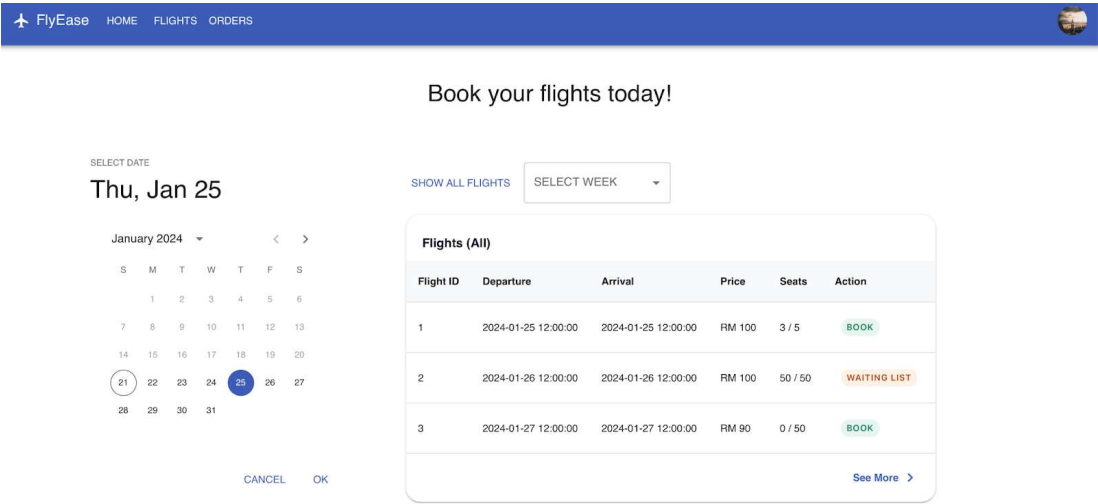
FlyEase HOME FLIGHTS ORDERS

Book your flights today!

SELECT DATE
Thu, Jan 25

January 2024

| S | M | T | W | T | F | S |
|---|---|---|---|---|---|---|
| | 1 | 2 | 3 | 4 | 5 | 6 |
| 7 | 8 | 9 | 10 | 11 | 12 | 13 |
| 14 | 15 | 16 | 17 | 18 | 19 | 20 |
| 21 | 22 | 23 | 24 | 25 | 26 | 27 |
| 28 | 29 | 30 | 31 | | | |

CANCEL OK

SHOW ALL FLIGHTS SELECT WEEK

Flights (All)

| Flight ID | Departure | Arrival | Price | Seats | Action |
|---|---|---|---|---|---|
| 1 | 2024-01-25 12:00:00 | 2024-01-25 12:00:00 | RM 100 | 3 / 5 | BOOK |
| 2 | 2024-01-26 12:00:00 | 2024-01-26 12:00:00 | RM 100 | 50 / 50 | WAITING LIST |
| 3 | 2024-01-27 12:00:00 | 2024-01-27 12:00:00 | RM 90 | 0 / 50 | BOOK |

See More